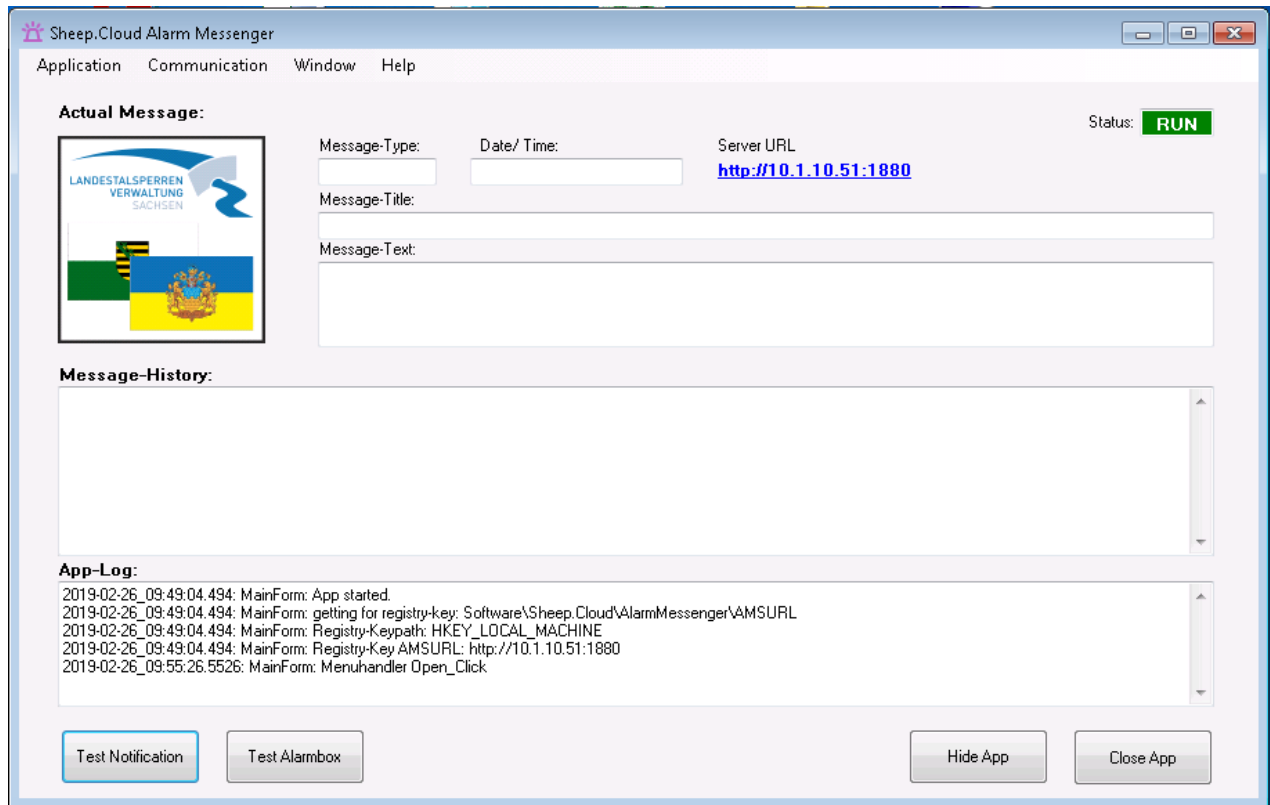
Sheep.Cloud Alarm Messenger

Application Communication Window Help

Actual Message:

Status: RUN

LANDESTALSPERREN VERWALTUNG SACHSEN

Message-Type: Date/ Time: Server URL

http://10.1.10.51:1880

Message-Title:

Message-Text:

Message-History:

App-Log:

2019-02-26_09:49:04.494: MainForm: App started.
2019-02-26_09:49:04.494: MainForm: getting for registry-key: Software\Sheep.Cloud\AlarmMessenger\AMSURL
2019-02-26_09:49:04.494: MainForm: Registry-Keypath: HKEY_LOCAL_MACHINE
2019-02-26_09:49:04.494: MainForm: Registry-Key AMSURL: http://10.1.10.51:1880
2019-02-26_09:55:26.5526: MainForm: Menuhandler Open_Click

Test Notification Test Alarmbox Hide App Close App